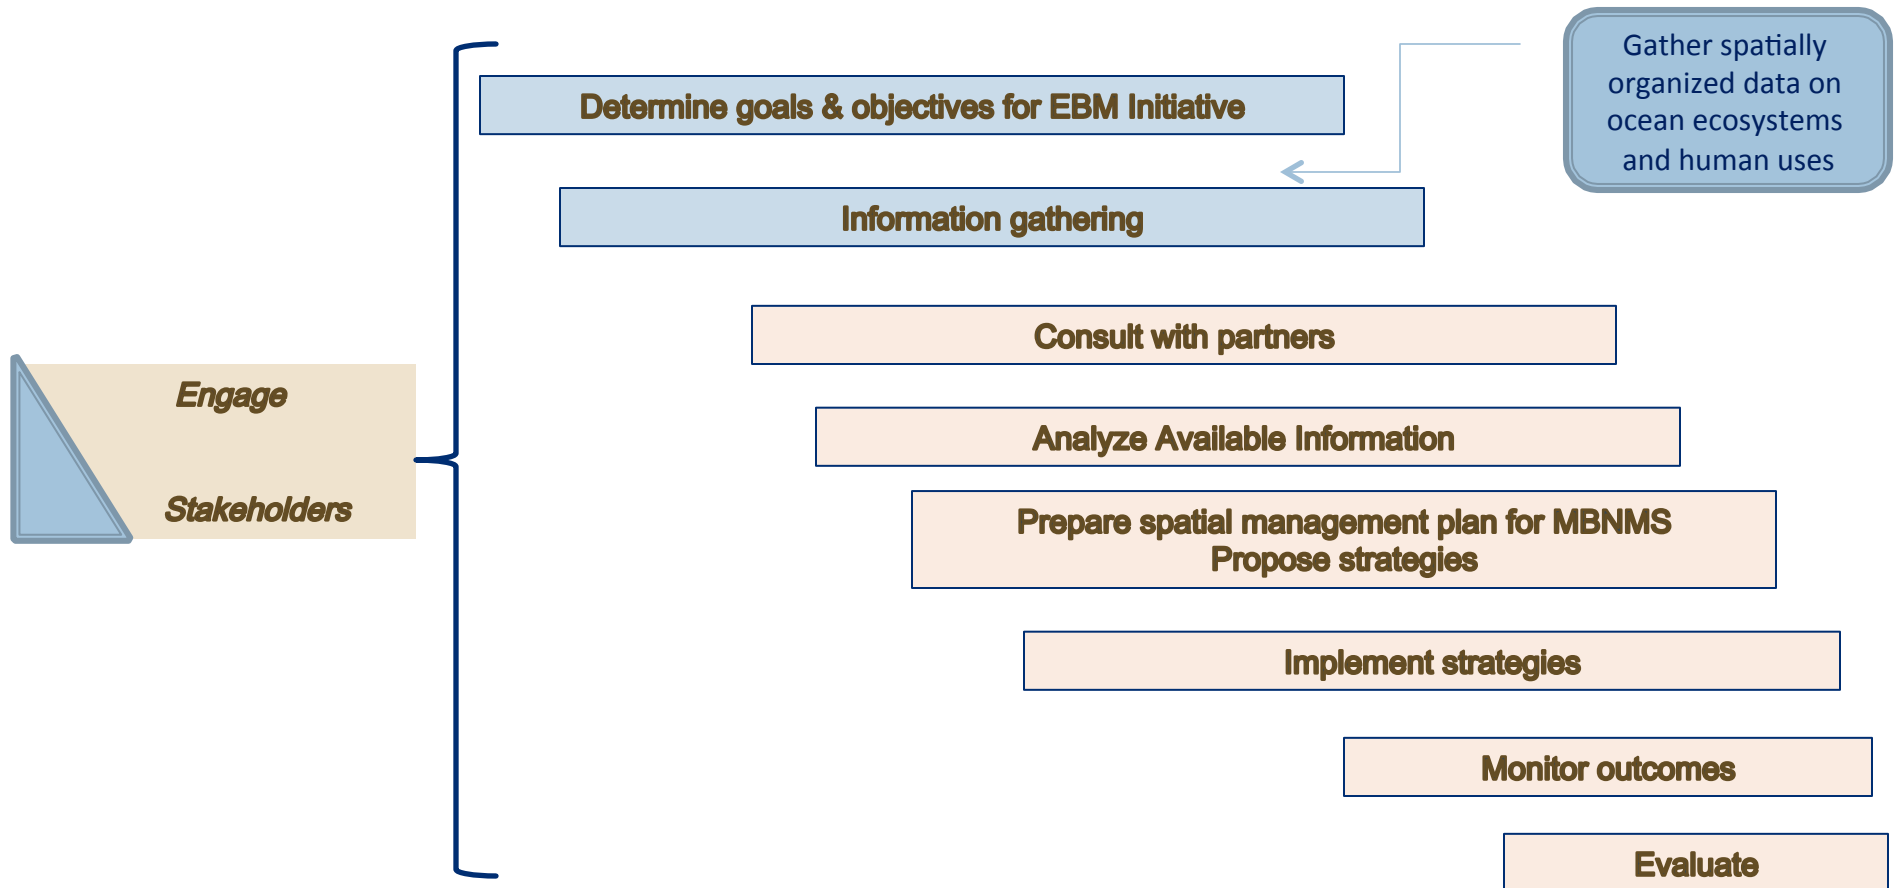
Gather spatially organized data on ocean ecosystems and human uses

Determine goals & objectives for EBM Initiative

Information gathering

Engage

Stakeholders

Consult with partners

Analyze Available Information

Prepare spatial management plan for MBNMS
Propose strategies

Implement strategies

Monitor outcomes

Evaluate